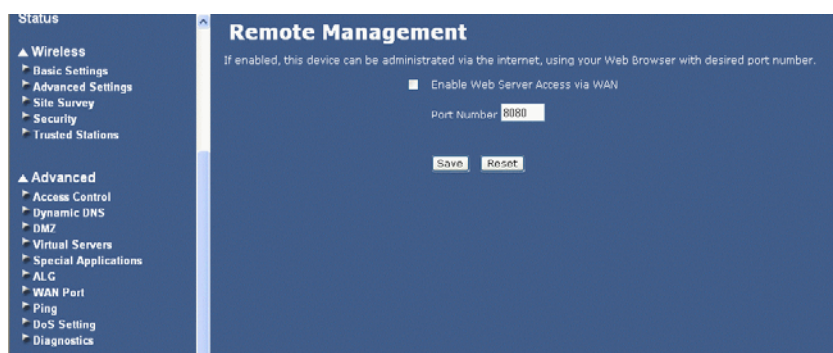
Status

▲ Wireless
Basic Settings
Advanced Settings
Site Survey
Security
Trusted Stations

▲ Advanced
Access Control
Dynamic DNS
DMZ
Virtual Servers
Special Applications
ALG
WAN Port
Ping
DoS Setting
Diagnostics

Remote Management

If enabled, this device can be administrated via the internet, using your Web Browser with desired port number.

Enable Web Server Access via WAN

Port Number 8080

Save Reset